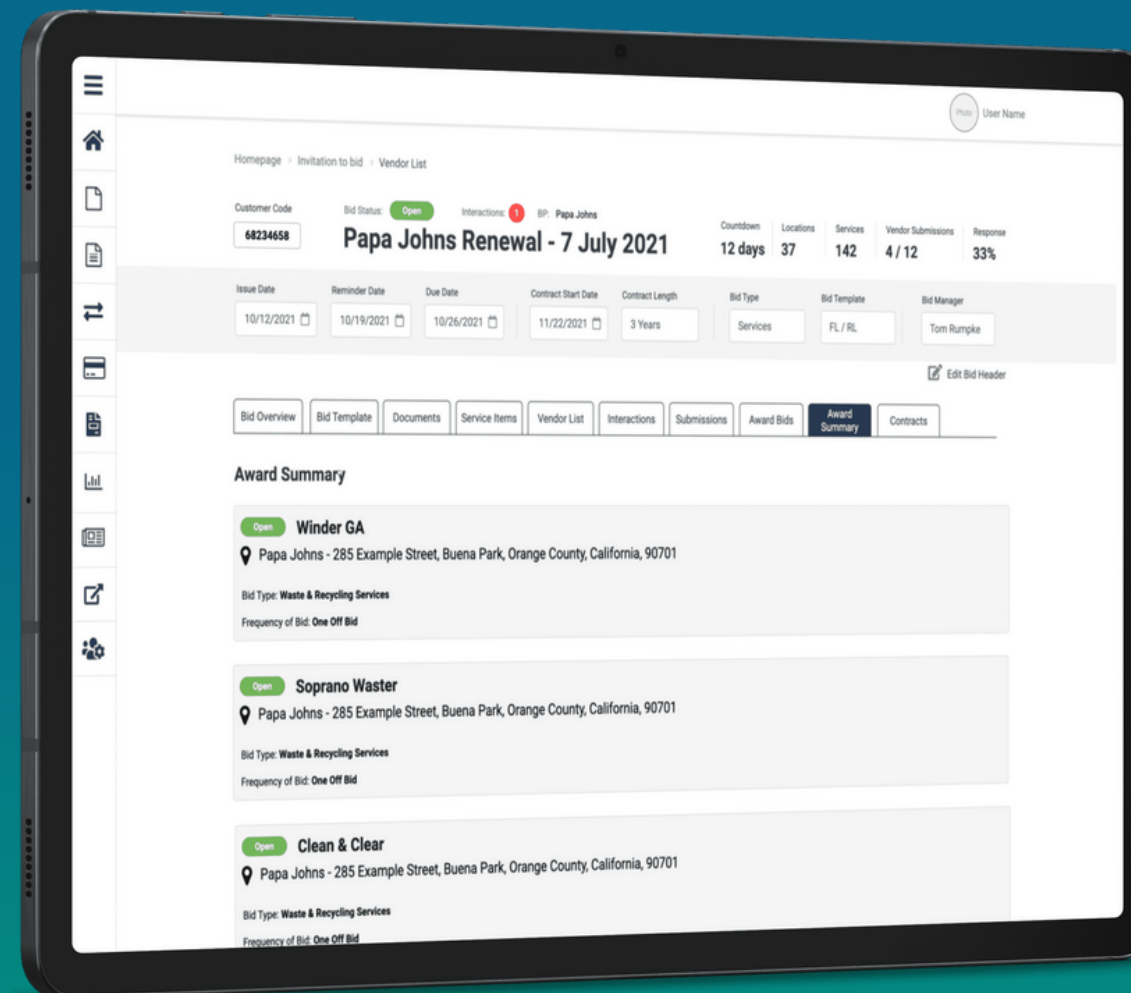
Photo User Name

Homepage > Invitation to bid > Vendor List

Customer Code
68234658

Bid Status: Open

Interactions: 1

BP: Papa Johns

Papa Johns Renewal - 7 July 2021

| Countdown | Locations | Services | Vendor Submissions | Response |
|---|---|---|---|---|
| 12 days | 37 | 142 | 4 / 12 | 33% |

| Issue Date | Reminder Date | Due Date | Contract Start Date | Contract Length | Bid Type | Bid Template | Bid Manager |
|---|---|---|---|---|---|---|---|
| 10/12/2021 | 10/19/2021 | 10/26/2021 | 11/22/2021 | 3 Years | Services | FL / RL | Tom Rumpke |

Edit Bid Header

Bid Overview | Bid Template | Documents | Service Items | Vendor List | Interactions | Submissions | Award Bids | Award Summary | Contracts

Award Summary

Open Winder GA
Papa Johns - 285 Example Street, Buena Park, Orange County, California, 90701
Bid Type: Waste & Recycling Services
Frequency of Bid: One Off Bid

Open Soprano Waster
Papa Johns - 285 Example Street, Buena Park, Orange County, California, 90701
Bid Type: Waste & Recycling Services
Frequency of Bid: One Off Bid

Open Clean & Clear
Papa Johns - 285 Example Street, Buena Park, Orange County, California, 90701
Bid Type: Waste & Recycling Services
Frequency of Bid: One Off Bid